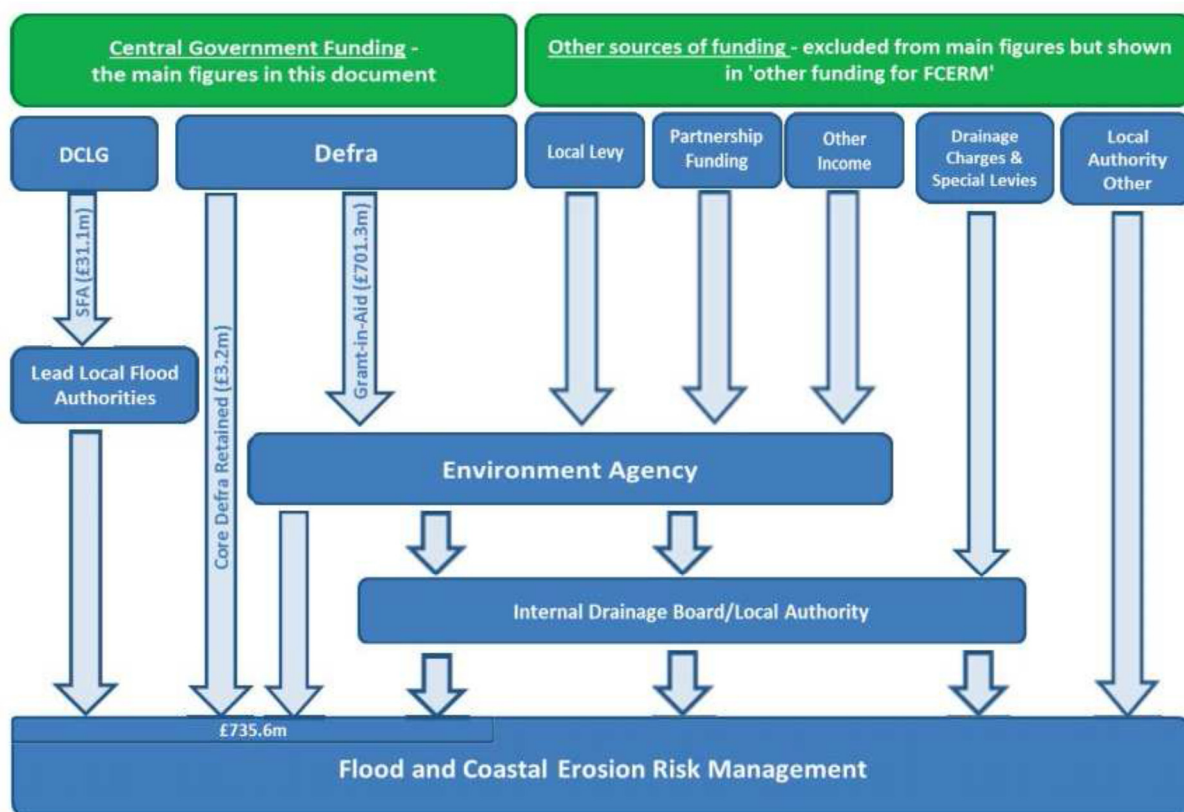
Central Government Funding - the main figures in this document

Other sources of funding - excluded from main figures but shown in 'other funding for FCERM'

DCLG

Defra

Local Levy

Partnership Funding

Other Income

Drainage Charges & Special Levies

Local Authority Other

SFA (£31.1m)

Grant-in-Aid (£701.3m)

Core Defra Retained (£3.2m)

Lead Local Flood Authorities

Environment Agency

Internal Drainage Board/Local Authority

£735.6m

Flood and Coastal Erosion Risk Management